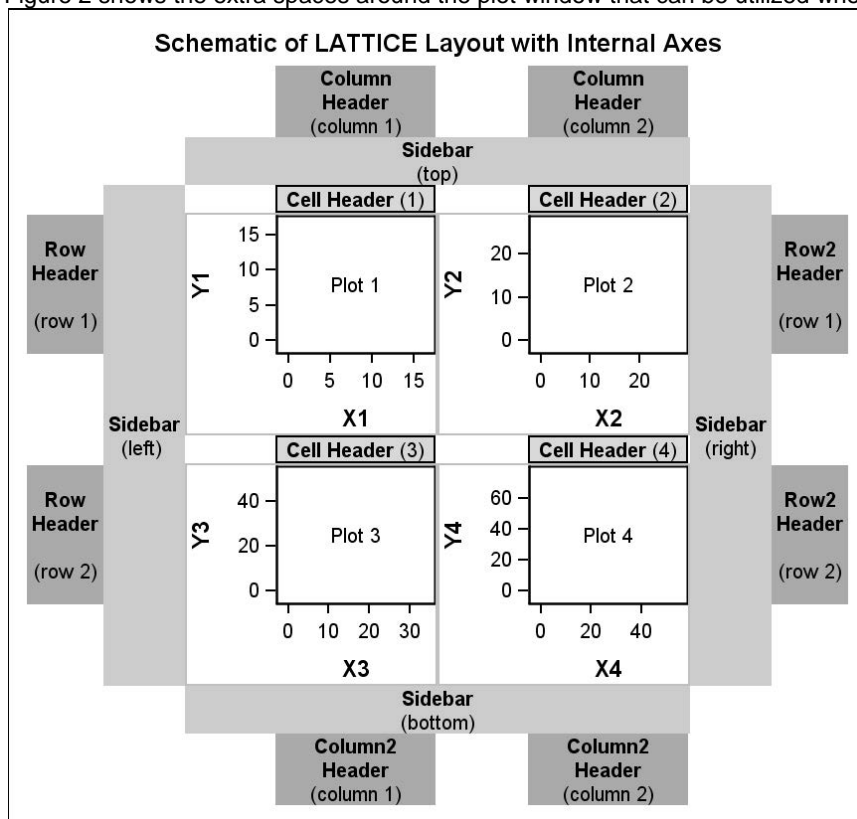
Figure 2 shows the extra spaces around the plot window that can be utilized whe

Schematic of LATTICE Layout with Internal Axes

Column Header (column 1)

Column Header (column 2)

Sidebar (top)

Cell Header (1)

Cell Header (2)

Row Header (row 1)

15
10
5
0
Y1
Plot 1
0 5 10 15
X1

20
10
0
Y2
Plot 2
0 10 20
X2

Row2 Header (row 1)

Sidebar (left)

Sidebar (right)

Cell Header (3)

Cell Header (4)

Row Header (row 2)

40
20
0
Y3
Plot 3
0 10 20 30
X3

60
40
20
0
Y4
Plot 4
0 20 40
X4

Row2 Header (row 2)

Sidebar (bottom)

Column2 Header (column 1)

Column2 Header (column 2)